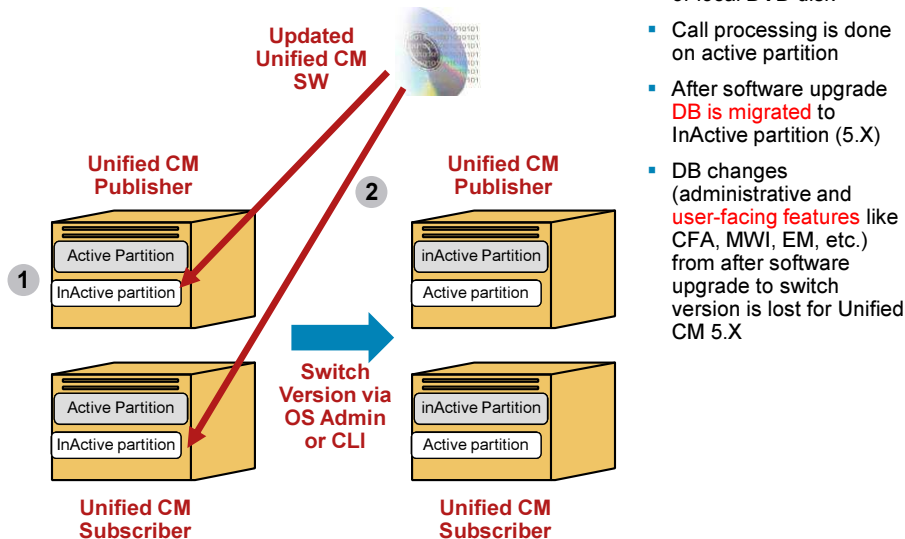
Updated Unified CM SW

Unified CM Publisher

1

Active Partition

InActive partition

Active Partition

InActive partition

Unified CM Subscriber

2

Switch Version via OS Admin or CLI

Unified CM Publisher

inActive Partition

Active partition

inActive Partition

Active partition

Unified CM Subscriber

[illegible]

▪ Call processing is done on active partition

▪ After software upgrade DB is migrated to InActive partition (5.X)

▪ DB changes (administrative and user-facing features like CFA, MWI, EM, etc.) from after software upgrade to switch version is lost for Unified CM 5.X